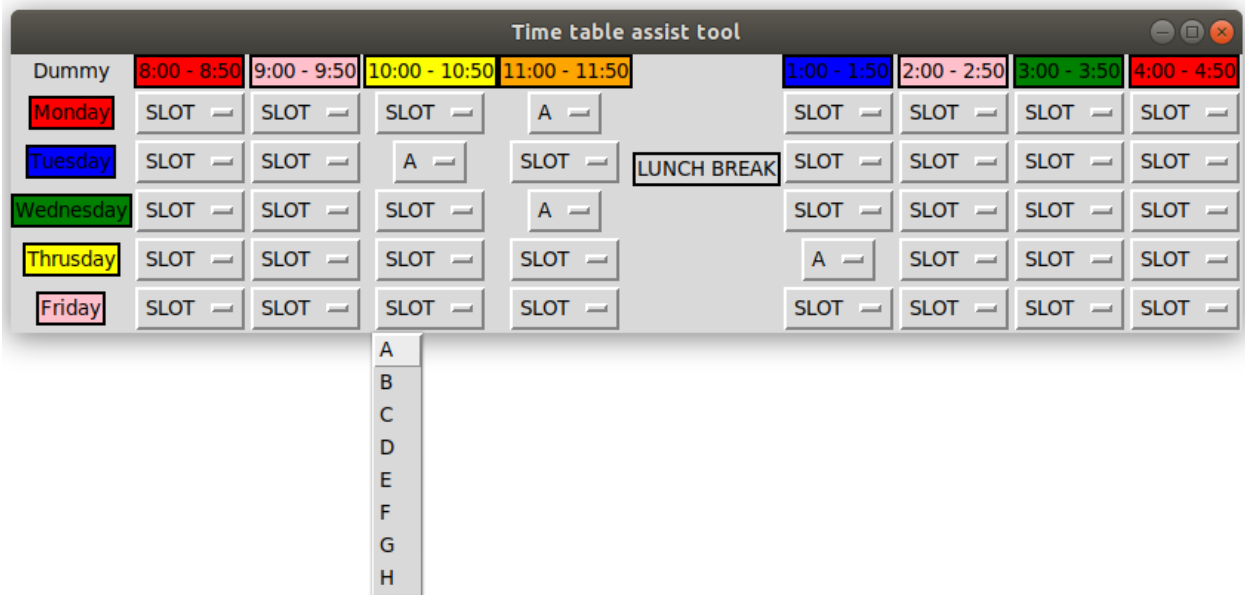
Time table assist tool

| Dummy | 8:00 - 8:50 | 9:00 - 9:50 | 10:00 - 10:50 | 11:00 - 11:50 | | 1:00 - 1:50 | 2:00 - 2:50 | 3:00 - 3:50 | 4:00 - 4:50 |
|---|---|---|---|---|---|---|---|---|---|
| Monday | SLOT | SLOT | SLOT | A | | SLOT | SLOT | SLOT | SLOT |
| Tuesday | SLOT | SLOT | A | SLOT | LUNCH BREAK | SLOT | SLOT | SLOT | SLOT |
| Wednesday | SLOT | SLOT | SLOT | A | | SLOT | SLOT | SLOT | SLOT |
| Thrusday | SLOT | SLOT | SLOT | SLOT | | A | SLOT | SLOT | SLOT |
| Friday | SLOT | SLOT | SLOT | SLOT | | SLOT | SLOT | SLOT | SLOT |

A
B
C
D
E
F
G
H